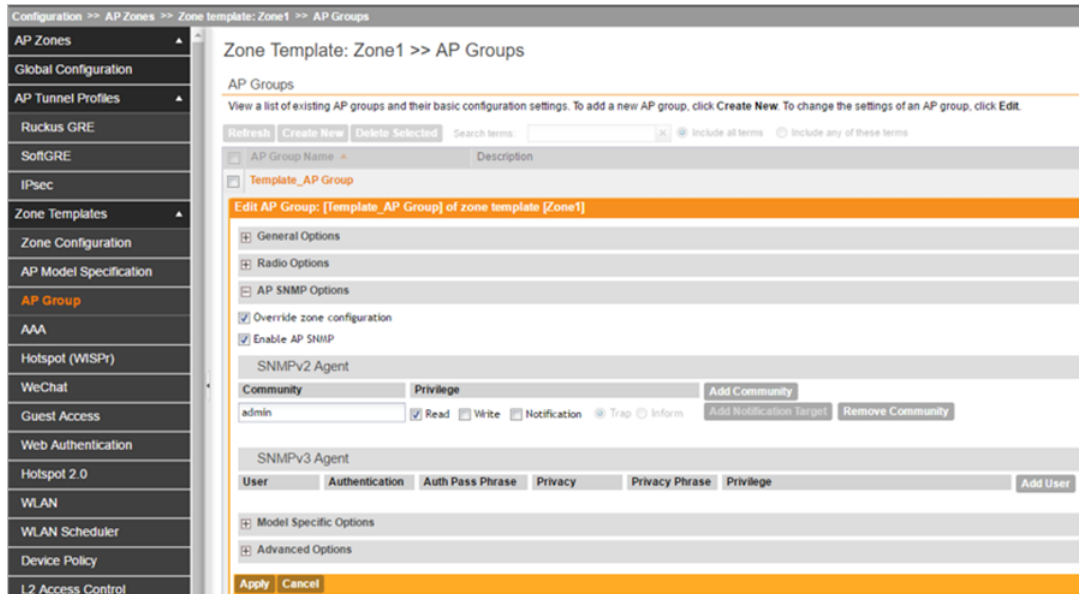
Configuration >> AP Zones >> Zone template: Zone1 >> AP Groups

AP Zones
Global Configuration
AP Tunnel Profiles
Ruckus GRE
SoftGRE
IPsec
Zone Templates
Zone Configuration
AP Model Specification
AP Group
AAA
Hotspot (WISPr)
WeChat
Guest Access
Web Authentication
Hotspot 2.0
WLAN
WLAN Scheduler
Device Policy
L2 Access Control

Zone Template: Zone1 >> AP Groups

AP Groups

View a list of existing AP groups and their basic configuration settings. To add a new AP group, click Create New. To change the settings of an AP group, click Edit.

Refresh Create New Delete Selected Search terms: Include all terms Include any of these terms

| AP Group Name | Description |
|---|---|
| Template_AP Group | |

Edit AP Group: [Template_AP Group] of zone template [Zone1]

General Options
Radio Options
AP SNMP Options
Override zone configuration
Enable AP SNMP

SNMPv2 Agent

| Community | Privilege | Add Community |
|---|---|---|
| admin | Read Write Notification Trap Inform | Add Notification Target Remove Community |

SNMPv3 Agent

| User | Authentication | Auth Pass Phrase | Privacy | Privacy Phrase | Privilege | Add User |
|---|---|---|---|---|---|---|

Model Specific Options
Advanced Options

Apply Cancel